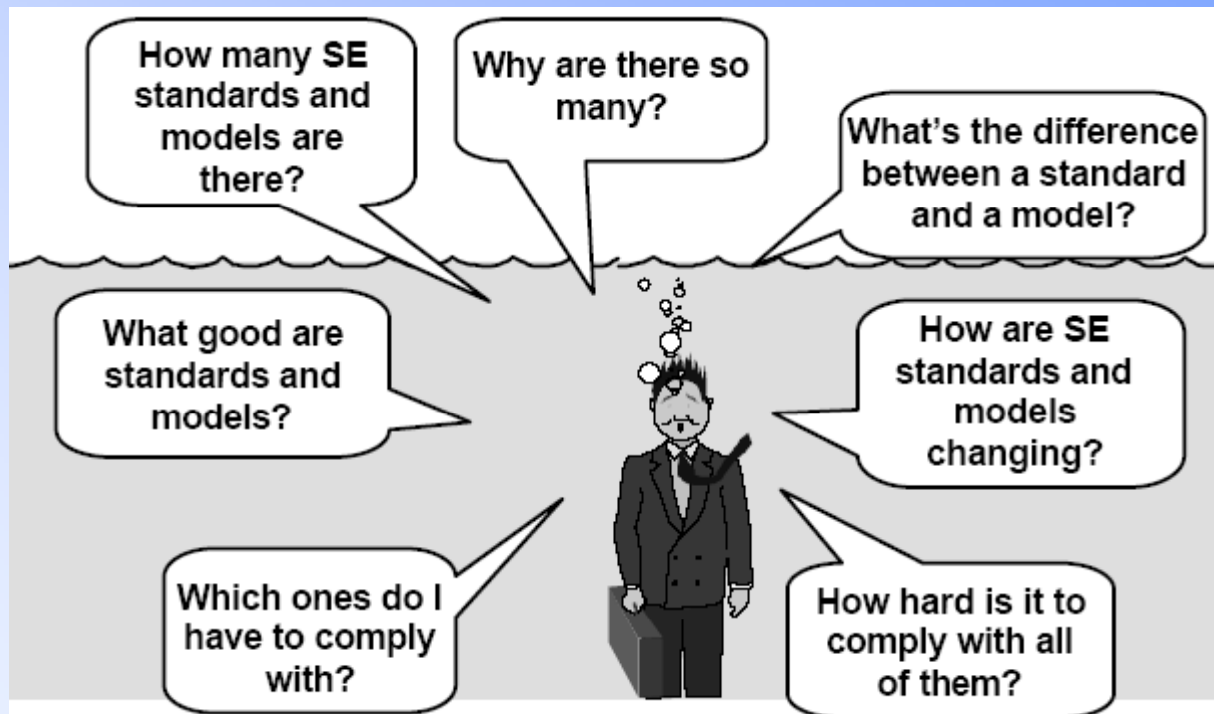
How many SE standards and models are there?

Why are there so many?

What's the difference between a standard and a model?

What good are standards and models?

How are SE standards and models changing?

Which ones do I have to comply with?

How hard is it to comply with all of them?